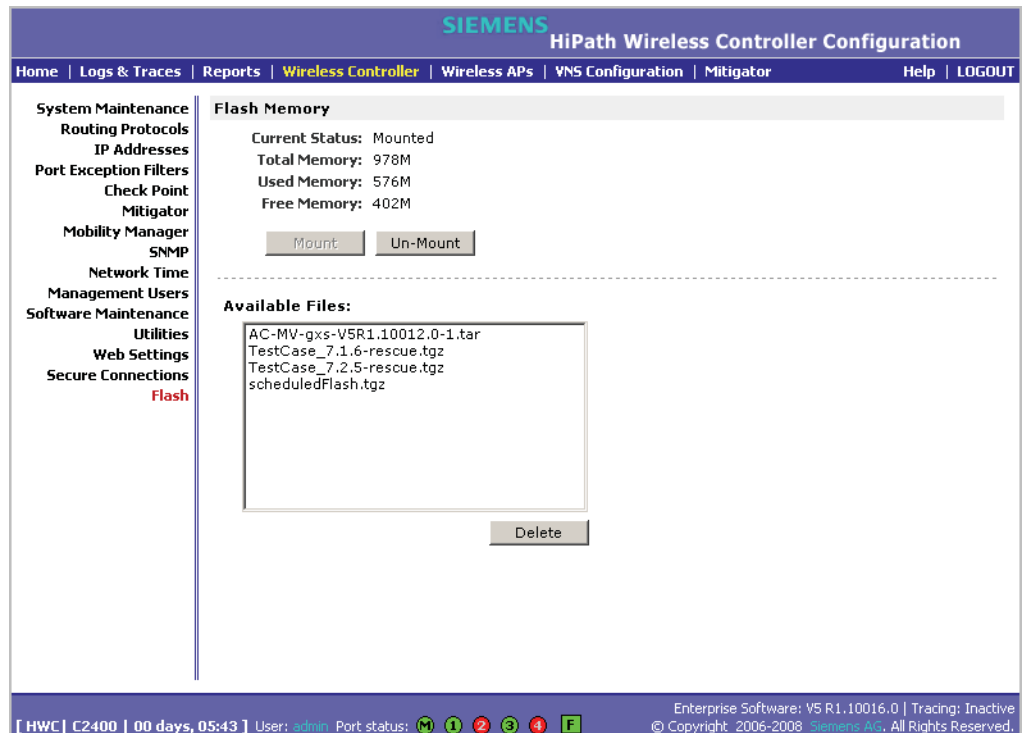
SIEMENS
HiPath Wireless Controller Configuration

Home | Logs & Traces | Reports | Wireless Controller | Wireless APs | VNS Configuration | Mitigator

Help | LOGOUT

System Maintenance
Routing Protocols
IP Addresses
Port Exception Filters
Check Point
Mitigator
Mobility Manager
SNMP
Network Time
Management Users
Software Maintenance
Utilities
Web Settings
Secure Connections
Flash

Flash Memory

Current Status: Mounted
Total Memory: 978M
Used Memory: 576M
Free Memory: 402M

Mount
Un-Mount

Available Files:

AC-MV-gxs-V5R1.10012.0-1.tar
TestCase_7.1.6-rescue.tgz
TestCase_7.2.5-rescue.tgz
scheduledFlash.tgz

Delete

[ HWC | C2400 | 00 days, 05:43 ] User: admin Port status: M 1 2 3 4 F

Enterprise Software: V5 R1.10016.0 | Tracing: Inactive
© Copyright 2006-2008 Siemens AG. All Rights Reserved.